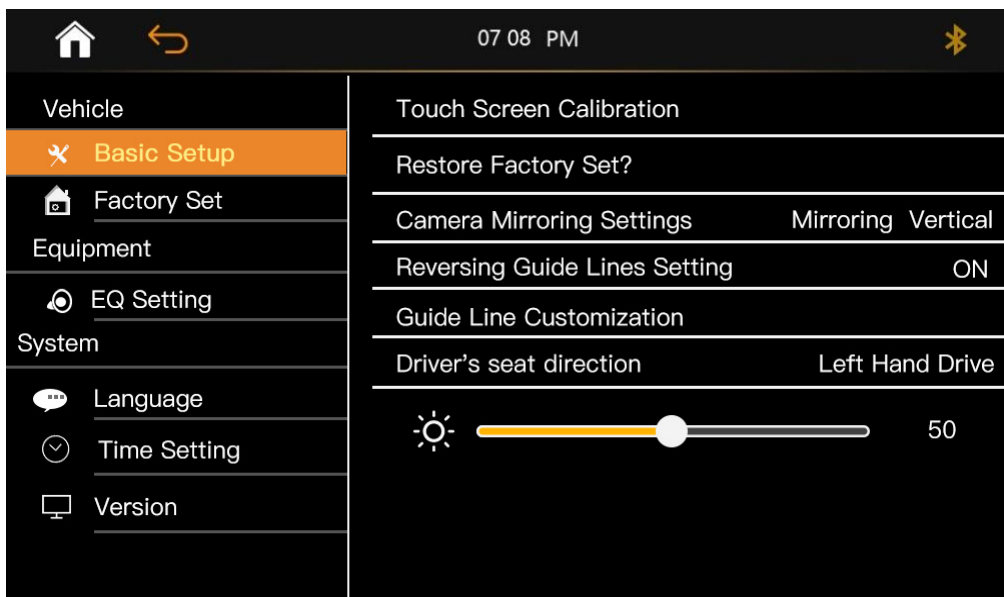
07 08 PM

Vehicle

Basic Setup

Factory Set

Equipment

EQ Setting

System

Language

Time Setting

Version

Touch Screen Calibration

Restore Factory Set?

Camera Mirroring Settings Mirroring Vertical

Reversing Guide Lines Setting ON

Guide Line Customization

Driver's seat direction Left Hand Drive

50